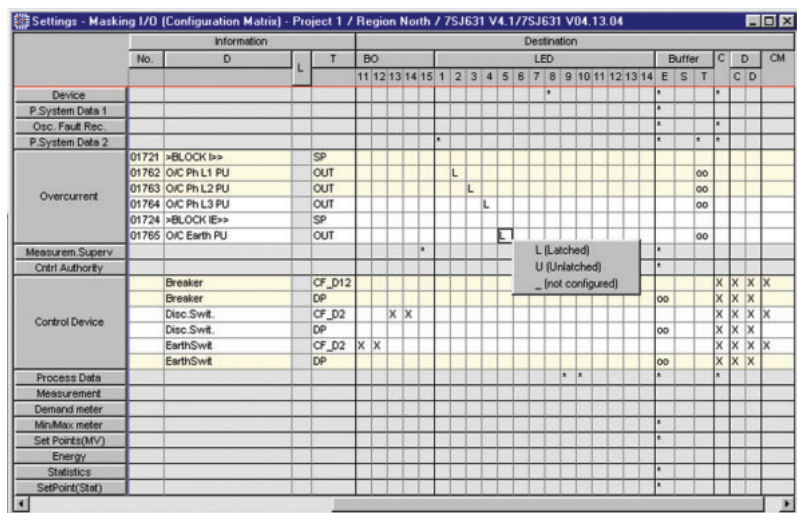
Settings - Masking I/O (Configuration Matrix) - Project 1 / Region North / 7SJ631 V4.1/7SJ631 V04.13.04

| | Information | | | | Destination | | | | | | |
|---|---|---|---|---|---|---|---|---|---|---|---|
| | No. | D | L | T | BO | LED | Buffer | | | C | D | CM |
| | | | | | 11 12 13 14 15 | 1 2 3 4 5 6 7 8 9 10 11 12 13 14 | E | S | T | | C D | |
| Device | | | | | | * | * | | | * | | |
| P.System Data 1 | | | | | | | * | | | | | |
| Osc. Fault Rec. | | | | | | | * | | | * | | |
| P.System Data 2 | | | | | | * | * | | * | * | | |
| Overcurrent | 01721 | >BLOCK I>> | | SP | | | | | | | | |
| | 01762 | O/C Ph L1 PU | | OUT | | L | | | oo | | | |
| | 01763 | O/C Ph L2 PU | | OUT | | L | | | oo | | | |
| | 01764 | O/C Ph L3 PU | | OUT | | L | | | oo | | | |
| | 01724 | >BLOCK IE>> | | SP | | | | | | | | |
| | 01765 | O/C Earth PU | | OUT | | L | | | oo | | | |
| Measurem.Superv | | | | | * | | * | | | | | |
| Cntrl Authority | | | | | | | * | | | | | |
| Control Device | | Breaker | | CF_D12 | | | | | | | X X X | X |
| | | Breaker | | DP | | | oo | | | | X X X | |
| | | Disc.Swit. | | CF_D2 | X X | | | | | | X X X | X |
| | | Disc.Swit. | | DP | | | oo | | | | X X X | |
| | | EarthSwit | | CF_D2 | X X | | | | | | X X X | X |
| | | EarthSwit | | DP | | | oo | | | | X X X | |
| Process Data | | | | | | * * | * | | | * | | |
| Measurement | | | | | | | | | | | | |
| Demand meter | | | | | | | | | | | | |
| Min/Max meter | | | | | | | * | | | | | |
| Set Points(MV) | | | | | | | * | | | | | |
| Energy | | | | | | | | | | | | |
| Statistics | | | | | | | * | | | | | |
| SetPoint(Stat) | | | | | | | * | | | | | |

L (Latched)
U (Unlatched)
_ (not configured)